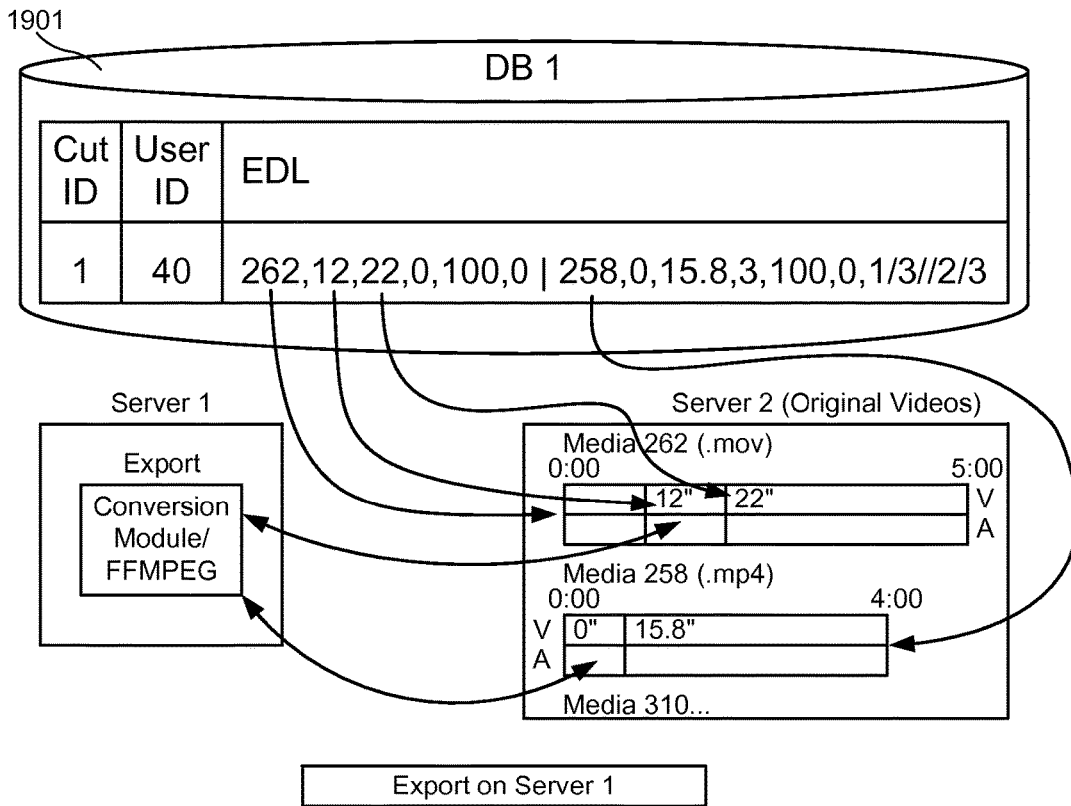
1901

DB 1

| Cut ID | User ID | EDL |
|---|---|---|
| 1 | 40 | 262,12,22,0,100,0 \| 258,0,15.8,3,100,0,1/3//2/3 |

Server 1

Export

Conversion Module/ FFMPEG

Server 2 (Original Videos)

Media 262 (.mov)

0:00

5:00

12"

22"

V

A

Media 258 (.mp4)

0:00

4:00

V

A

0"

15.8"

Media 310...

Export on Server 1